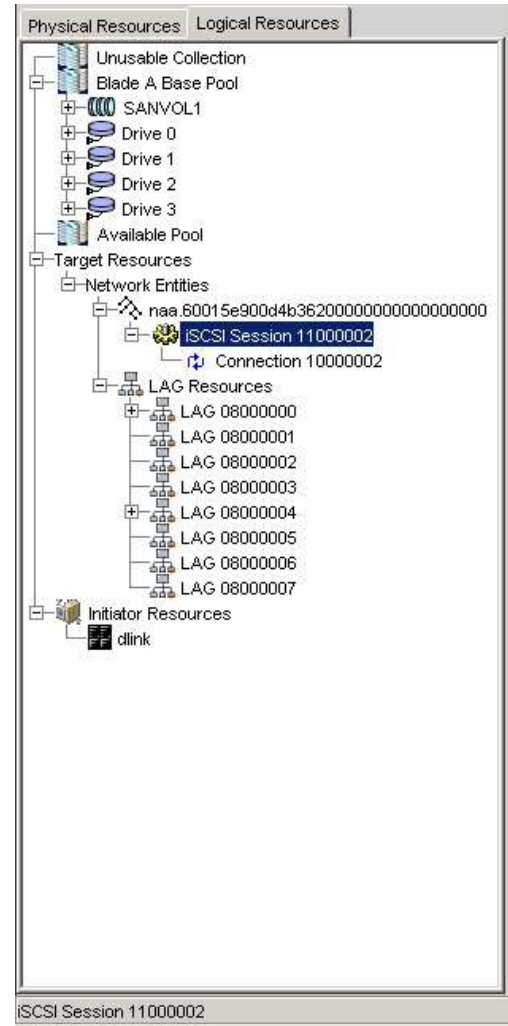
Physical Resources | Logical Resources

Unusable Collection
Blade A Base Pool
SANVOL1
Drive 0
Drive 1
Drive 2
Drive 3
Available Pool
Target Resources
Network Entities
naa.60015e900d4b3620000000000000000
iSCSI Session 11000002
Connection 10000002
LAG Resources
LAG 08000000
LAG 08000001
LAG 08000002
LAG 08000003
LAG 08000004
LAG 08000005
LAG 08000006
LAG 08000007
Initiator Resources
dlink

iSCSI Session 11000002